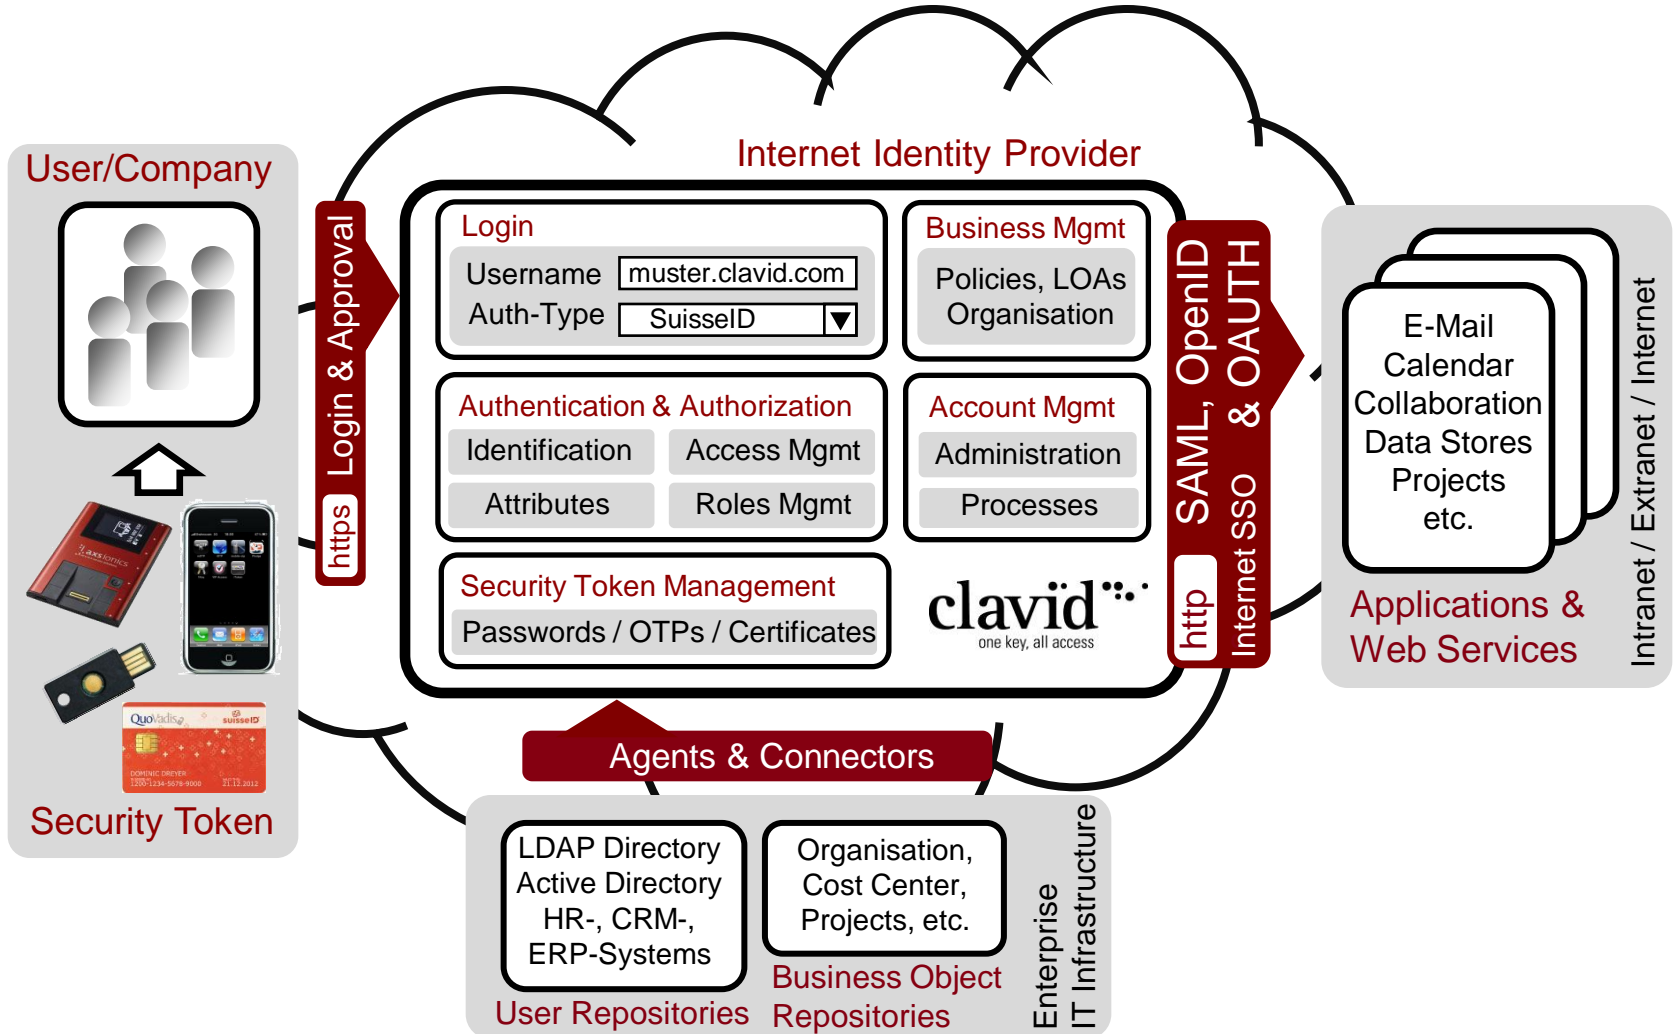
User/Company

Security Token

https Login & Approval

Internet Identity Provider

Login
Username muster.clavid.com
Auth-Type SuisseID

Business Mgmt
Policies, LOAs
Organisation

Authentication & Authorization
Identification
Access Mgmt
Attributes
Roles Mgmt

Account Mgmt
Administration
Processes

Security Token Management
Passwords / OTPs / Certificates

clavid
one key, all access

SAML, OpenID & OAUTH
http Internet SSO

E-Mail
Calendar
Collaboration
Data Stores
Projects
etc.

Applications & Web Services

Intranet / Extranet / Internet

Agents & Connectors

LDAP Directory
Active Directory
HR-, CRM-,
ERP-Systems

User Repositories

Organisation,
Cost Center,
Projects, etc.

Business Object Repositories

Enterprise IT Infrastructure